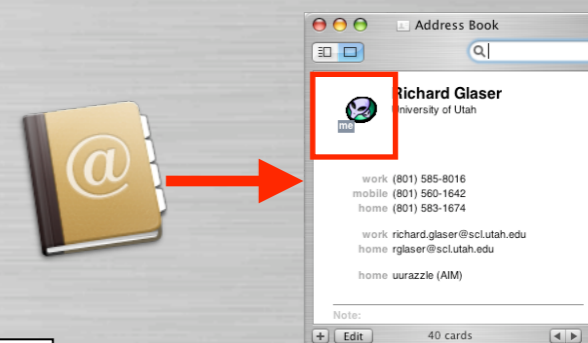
@

Address Book

me

Richard Glaser
University of Utah

work (801) 585-8016
mobile (801) 560-1642
home (801) 583-1674

work richard.glaser@scl.utah.edu
home rglaser@scl.utah.edu

home uurazzle (AIM)

Note:

+ Edit 40 cards